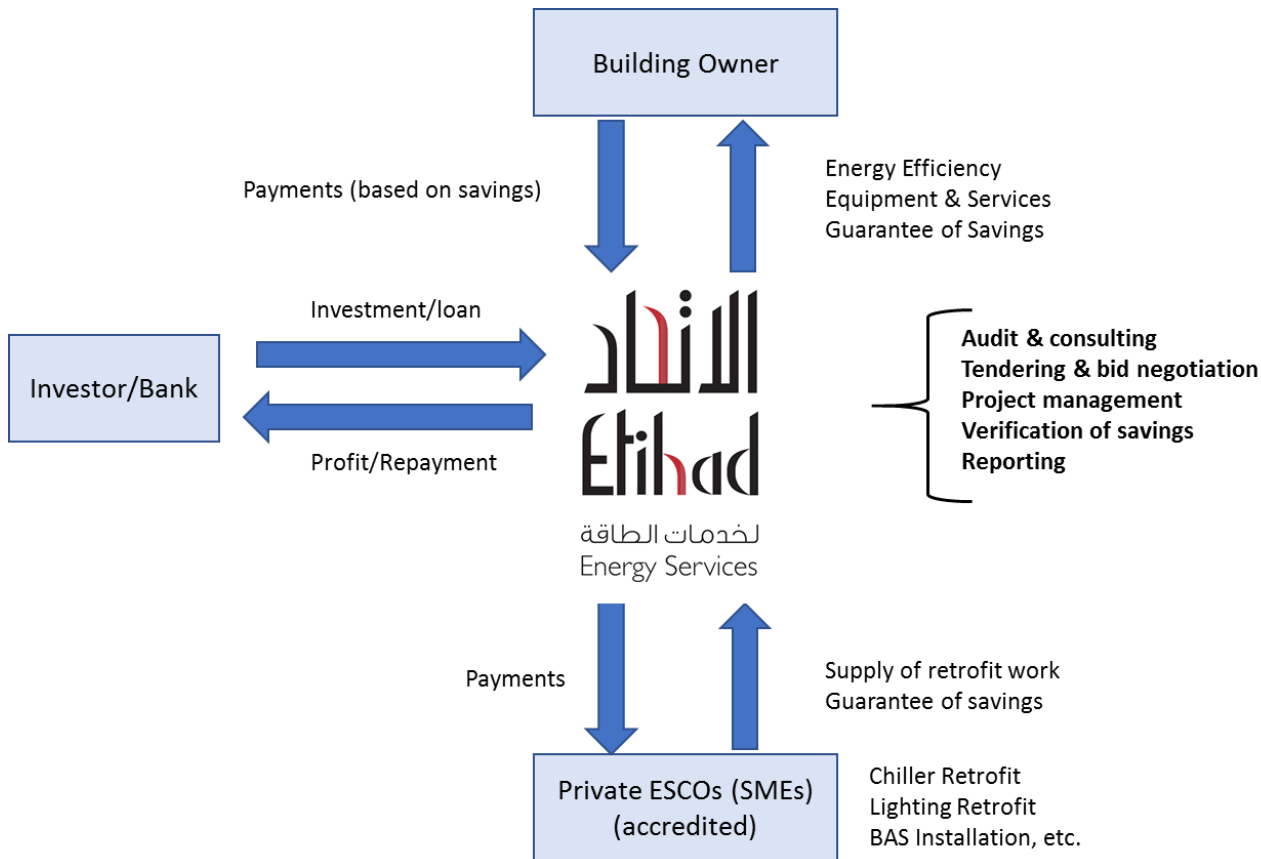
Building Owner

Payments (based on savings)

Energy Efficiency
Equipment & Services
Guarantee of Savings

Investment/loan

Investor/Bank

Profit/Repayment

الاتحاد
Etihad
لخدمات الطاقة
Energy Services

**Audit & consulting**
**Tendering & bid negotiation**
**Project management**
**Verification of savings**
**Reporting**

Payments

Supply of retrofit work
Guarantee of savings

Private ESCOs (SMEs)
(accredited)

Chiller Retrofit
Lighting Retrofit
BAS Installation, etc.